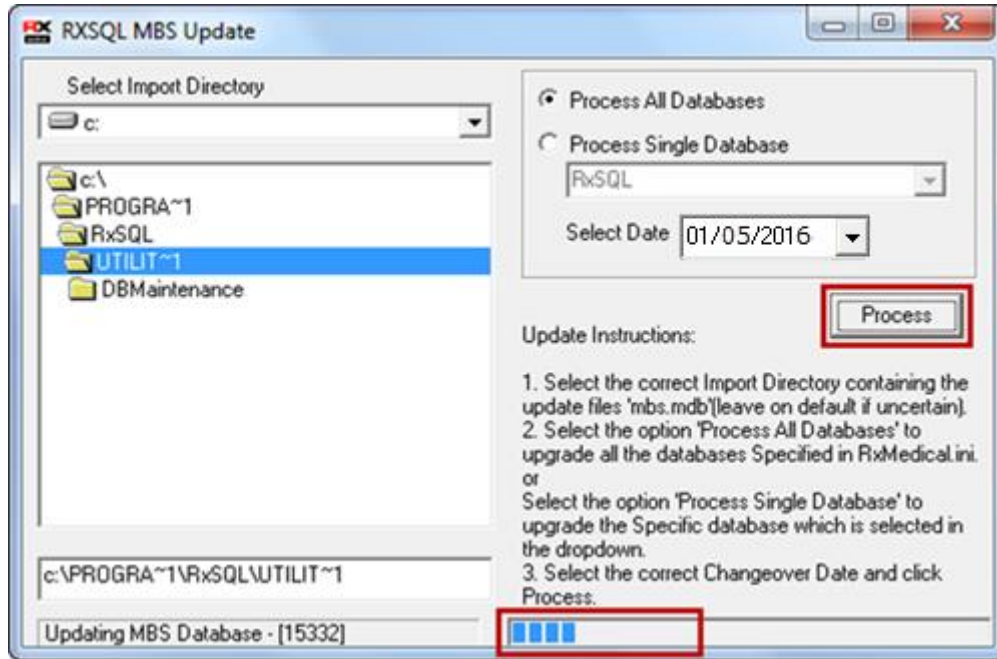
RXSQL MBS Update

Select Import Directory

c:

c:\
PROGRA~1
RxSQL
UTILIT~1
DBMaintenance

c:\PROGRA~1\RxSQL\UTILIT~1

Updating MBS Database - [15332]

Process All Databases

Process Single Database

RxSQL

Select Date 01/05/2016

Process

Update Instructions:

1. Select the correct Import Directory containing the update files 'mbs.mdb'(leave on default if uncertain).
2. Select the option 'Process All Databases' to upgrade all the databases Specified in RxMedical.ini.
or
Select the option 'Process Single Database' to upgrade the Specific database which is selected in the dropdown.
3. Select the correct Changeover Date and click Process.